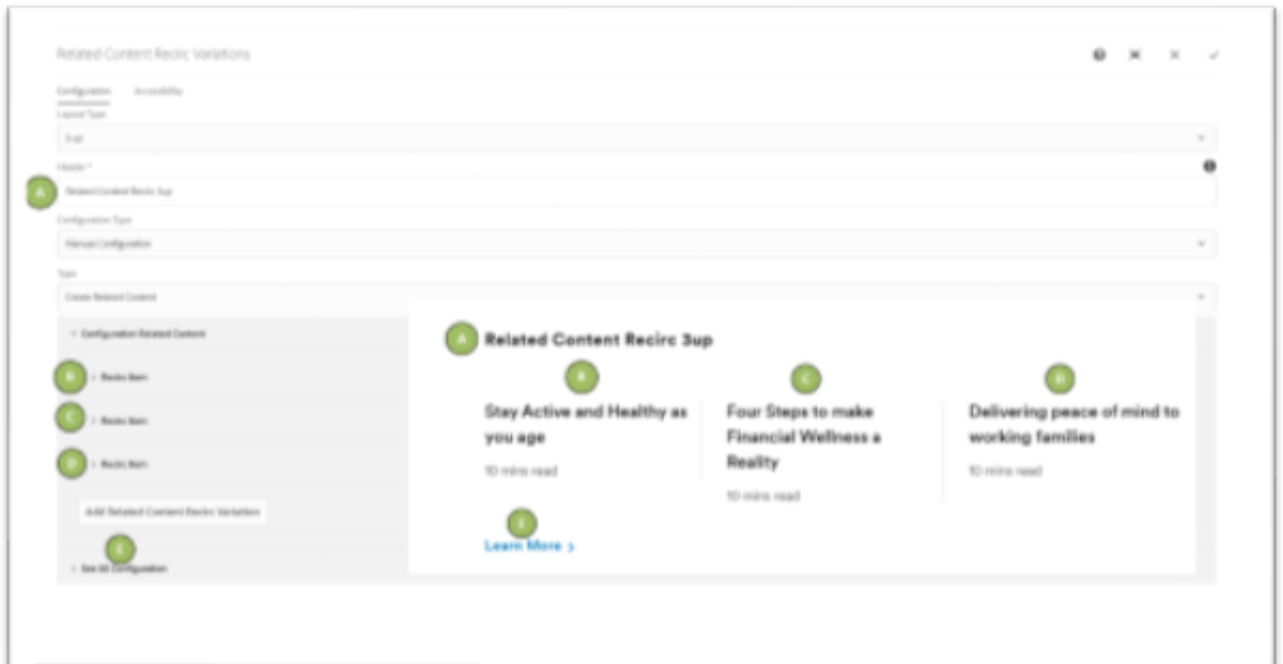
Related Content Recirc Variations

Configuration Accessibility

Layout Type

3-up

Header *

A

Related Content Recirc 3up

Configuration Type

Manual Configuration

Type

Create Related Content

Configuration Related Content

B Recirc Item

C Recirc Item

D Recirc Item

Add Related Content Recirc Variation

E

See All Configuration

A Related Content Recirc 3up

B

Stay Active and Healthy as you age

10 mins read

C

Four Steps to make Financial Wellness a Reality

10 mins read

D

Delivering peace of mind to working families

10 mins read

E

Learn More >